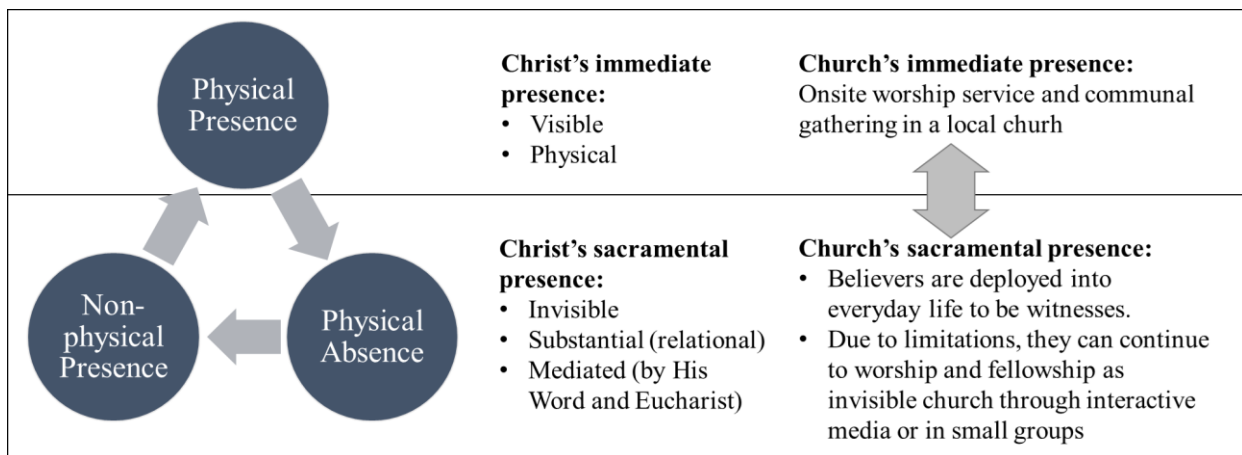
Physical Presence

Physical Absence

Non-physical Presence

**Christ's immediate presence:**
- Visible
- Physical

**Church's immediate presence:**
Onsite worship service and communal gathering in a local churh

**Christ's sacramental presence:**
- Invisible
- Substantial (relational)
- Mediated (by His Word and Eucharist)

**Church's sacramental presence:**
- Believers are deployed into everyday life to be witnesses.
- Due to limitations, they can continue to worship and fellowship as invisible church through interactive media or in small groups